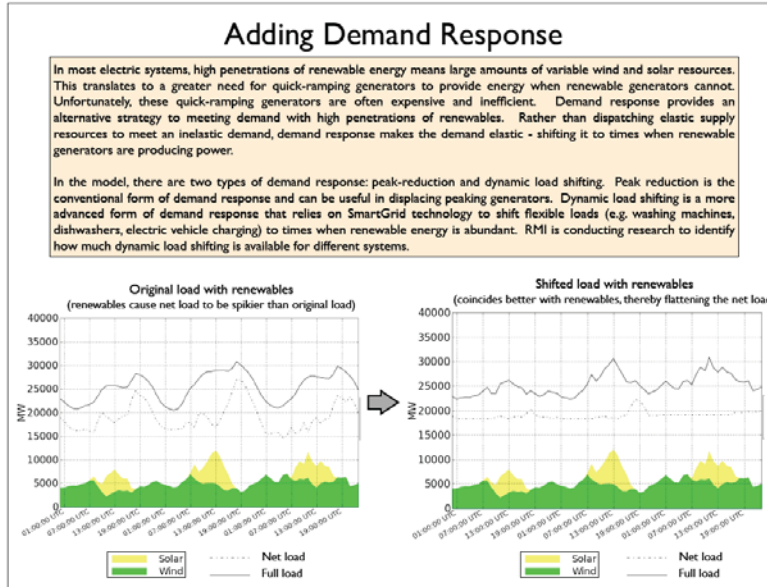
Adding Demand Response

In most electric systems, high penetrations of renewable energy means large amounts of variable wind and solar resources. This translates to a greater need for quick-ramping generators to provide energy when renewable generators cannot. Unfortunately, these quick-ramping generators are often expensive and inefficient. Demand response provides an alternative strategy to meeting demand with high penetrations of renewables. Rather than dispatching elastic supply resources to meet an inelastic demand, demand response makes the demand elastic - shifting it to times when renewable generators are producing power.

In the model, there are two types of demand response: peak-reduction and dynamic load shifting. Peak reduction is the conventional form of demand response and can be useful in displacing peaking generators. Dynamic load shifting is a more advanced form of demand response that relies on SmartGrid technology to shift flexible loads (e.g. washing machines, dishwashers, electric vehicle charging) to times when renewable energy is abundant. RMI is conducting research to identify how much dynamic load shifting is available for different systems.

Original load with renewables
(renewables cause net load to be spikier than original load)

40000
35000
30000
25000
20000
15000
10000
5000
0
MW
01:00:00 UTC
07:00:00 UTC
13:00:00 UTC
19:00:00 UTC
01:00:00 UTC
07:00:00 UTC
13:00:00 UTC
19:00:00 UTC
01:00:00 UTC
07:00:00 UTC
13:00:00 UTC
19:00:00 UTC

Solar
Wind
Net load
Full load

Shifted load with renewables
(coincides better with renewables, thereby flattening the net loa

40000
35000
30000
25000
20000
15000
10000
5000
0
MW
01:00:00 UTC
07:00:00 UTC
13:00:00 UTC
19:00:00 UTC
01:00:00 UTC
07:00:00 UTC
13:00:00 UTC
19:00:00 UTC
01:00:00 UTC
07:00:00 UTC
13:00:00 UTC
19:00:00 UTC

Solar
Wind
Net load
Full load